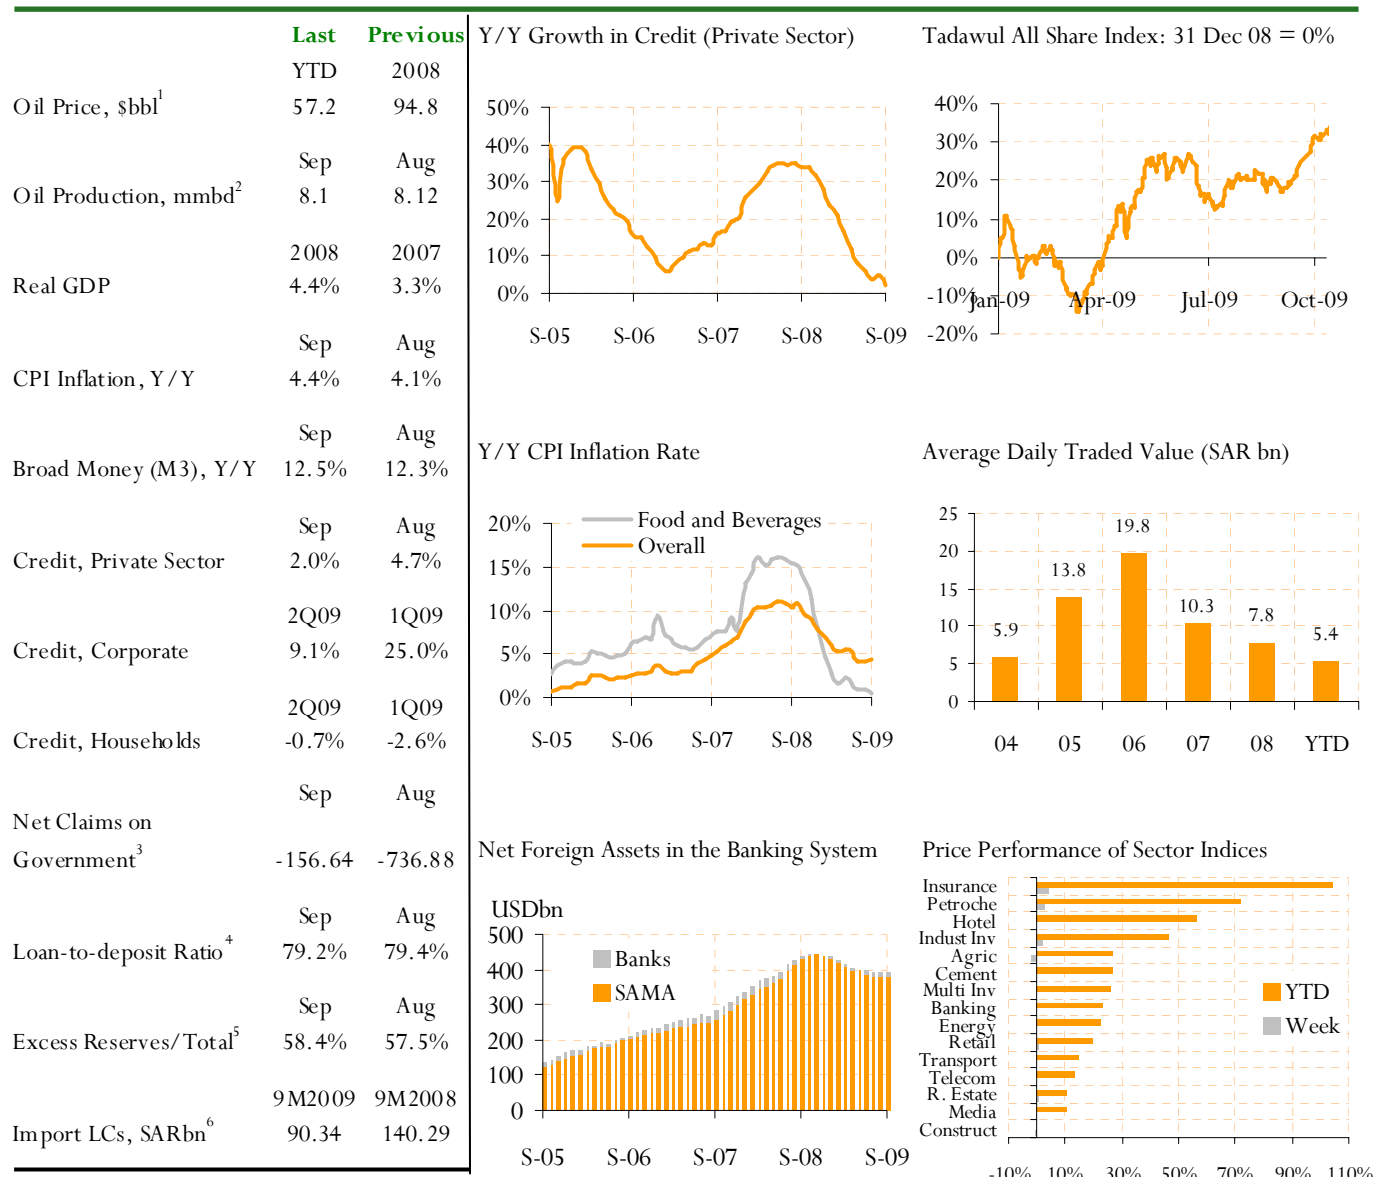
| | Last | Previous |
|---|---|---|
| | YTD | 2008 |
| Oil Price, \$bbl$^1$ | 57.2 | 94.8 |
| | Sep | Aug |
| Oil Production, mmbd$^2$ | 8.1 | 8.12 |
| | 2008 | 2007 |
| Real GDP | 4.4% | 3.3% |
| | Sep | Aug |
| CPI Inflation, Y/Y | 4.4% | 4.1% |
| | Sep | Aug |
| Broad Money (M3), Y/Y | 12.5% | 12.3% |
| | Sep | Aug |
| Credit, Private Sector | 2.0% | 4.7% |
| | 2Q09 | 1Q09 |
| Credit, Corporate | 9.1% | 25.0% |
| | 2Q09 | 1Q09 |
| Credit, Households | -0.7% | -2.6% |
| | Sep | Aug |
| Net Claims on Government$^3$ | -156.64 | -736.88 |
| | Sep | Aug |
| Loan-to-deposit Ratio$^4$ | 79.2% | 79.4% |
| | Sep | Aug |
| Excess Reserves/Total$^5$ | 58.4% | 57.5% |
| | 9M2009 | 9M2008 |
| Import LCs, SARbn$^6$ | 90.34 | 140.29 |

Y/Y Growth in Credit (Private Sector)

50%
40%
30%
20%
10%
0%
S-05 S-06 S-07 S-08 S-09

Tadawul All Share Index: 31 Dec 08 = 0%

40%
30%
20%
10%
0%
-10%
-20%
Jan-09 Apr-09 Jul-09 Oct-09

Y/Y CPI Inflation Rate

Food and Beverages
Overall
20%
15%
10%
5%
0%
S-05 S-06 S-07 S-08 S-09

Average Daily Traded Value (SAR bn)

25
20
15
10
5
0
5.9 13.8 19.8 10.3 7.8 5.4
04 05 06 07 08 YTD

Net Foreign Assets in the Banking System

USDbn
500
400
300
200
100
0
Banks
SAMA
S-05 S-06 S-07 S-08 S-09

Price Performance of Sector Indices

Insurance
Petroche
Hotel
Indust Inv
Agric
Cement
Multi Inv
Banking
Energy
Retail
Transport
Telecom
R. Estate
Media
Construct
YTD
Week
-10% 10% 30% 50% 70% 90% 110%